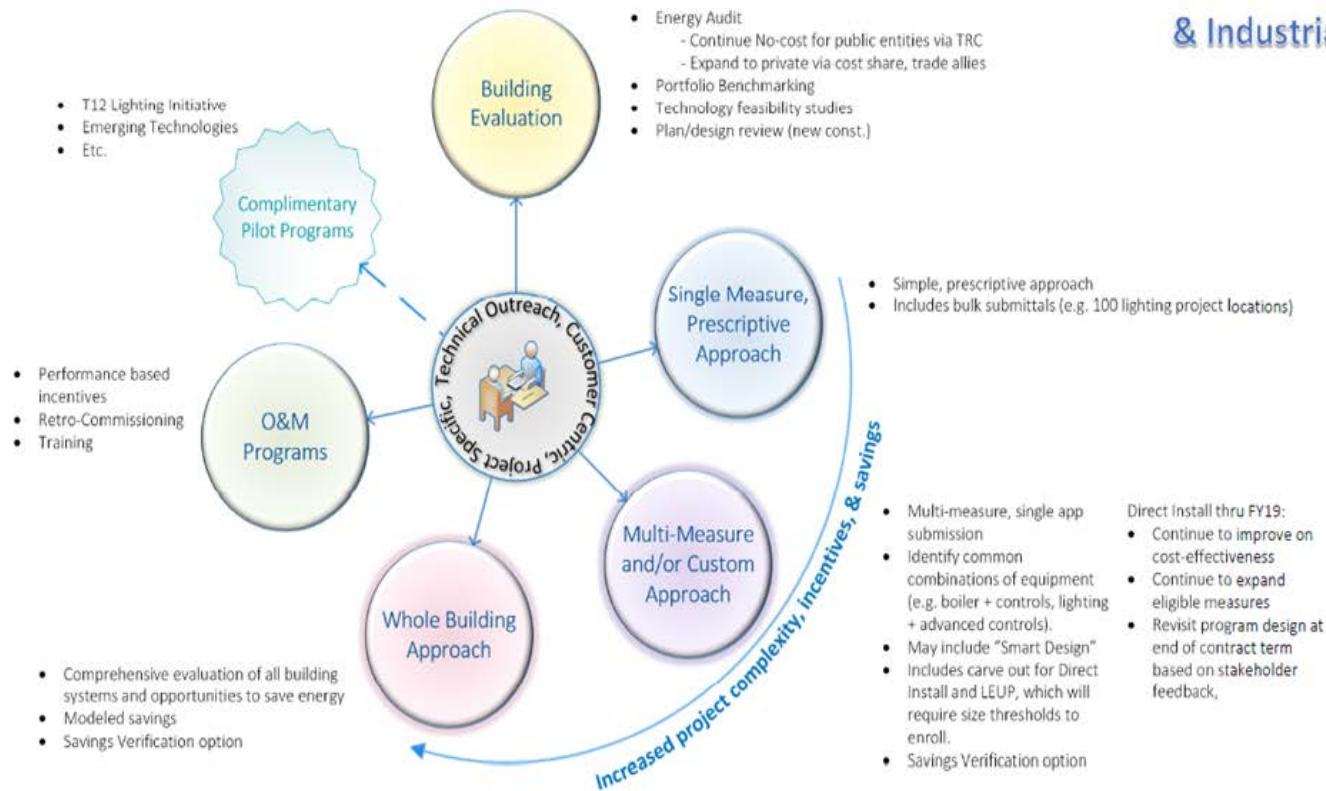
& Industri

Building Evaluation

- Energy Audit
  - Continue No-cost for public entities via TRC
  - Expand to private via cost share, trade allies
- Portfolio Benchmarking
- Technology feasibility studies
- Plan/design review (new const.)

- T12 Lighting Initiative
- Emerging Technologies
- Etc.

Complimentary Pilot Programs

Technical Outreach, Customer Centric, Project Specific,

Single Measure, Prescriptive Approach

- Simple, prescriptive approach
- Includes bulk submittals (e.g. 100 lighting project locations)

- Performance based incentives
- Retro-Commissioning
- Training

O&M Programs

Multi-Measure and/or Custom Approach

Whole Building Approach

- Multi-measure, single app submission
- Identify common combinations of equipment (e.g. boiler + controls, lighting + advanced controls).
- May include "Smart Design"
- Includes carve out for Direct Install and LEUP, which will require size thresholds to enroll.
- Savings Verification option

Direct Install thru FY19:
- Continue to improve on cost-effectiveness
- Continue to expand eligible measures
- Revisit program design at end of contract term based on stakeholder feedback,

- Comprehensive evaluation of all building systems and opportunities to save energy
- Modeled savings
- Savings Verification option

Increased project complexity, incentives, & savings